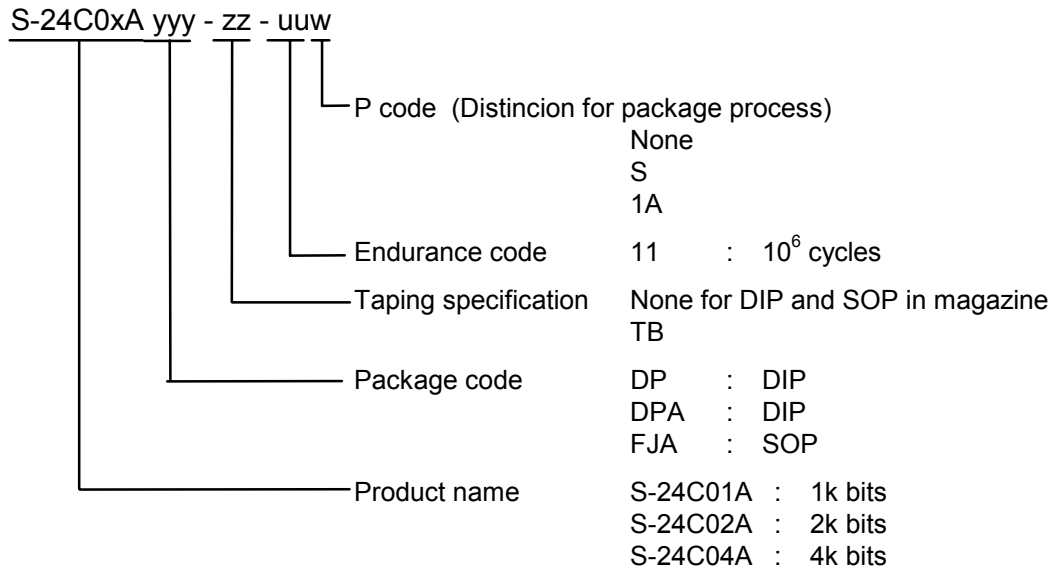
S-24C0xA yyy - zz - uuw

P code (Distincion for package process)
None
S
1A

Endurance code 11 : $10^6$ cycles

Taping specification None for DIP and SOP in magazine
TB

Package code DP : DIP
DPA : DIP
FJA : SOP

Product name S-24C01A : 1k bits
S-24C02A : 2k bits
S-24C04A : 4k bits